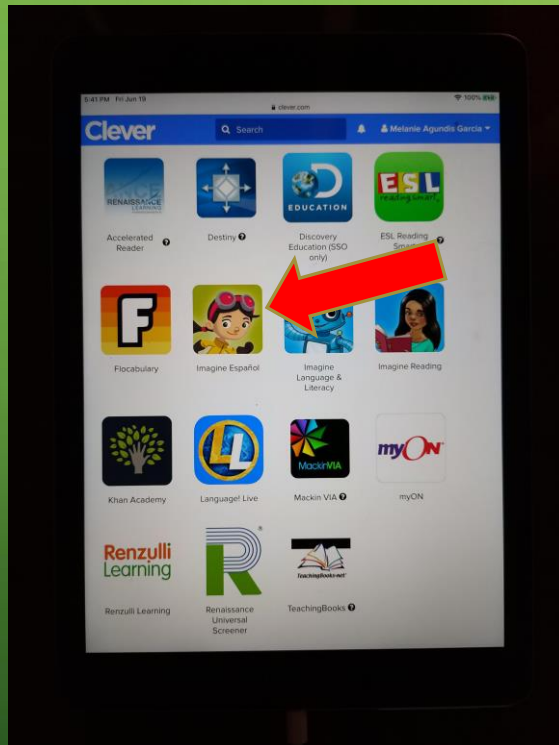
5:41 PM Fri Jun 19
clever.com
100%

Clever
Search
Melanie Agundis Garcia

RENAISSANCE LEARNING
Accelerated Reader

Destiny

EDUCATION
Discovery Education (SSO only)

ESL
reading smart
ESL Reading Smart

F
Flocabulary

Imagine Español

Imagine Language & Literacy

Imagine Reading

Khan Academy

LL
Language! Live

MackinVIA
Mackin VIA

myON
myON

Renzulli Learning
Renzulli Learning

R
Renaissance Universal Screener

TeachingBooks.net
TeachingBooks